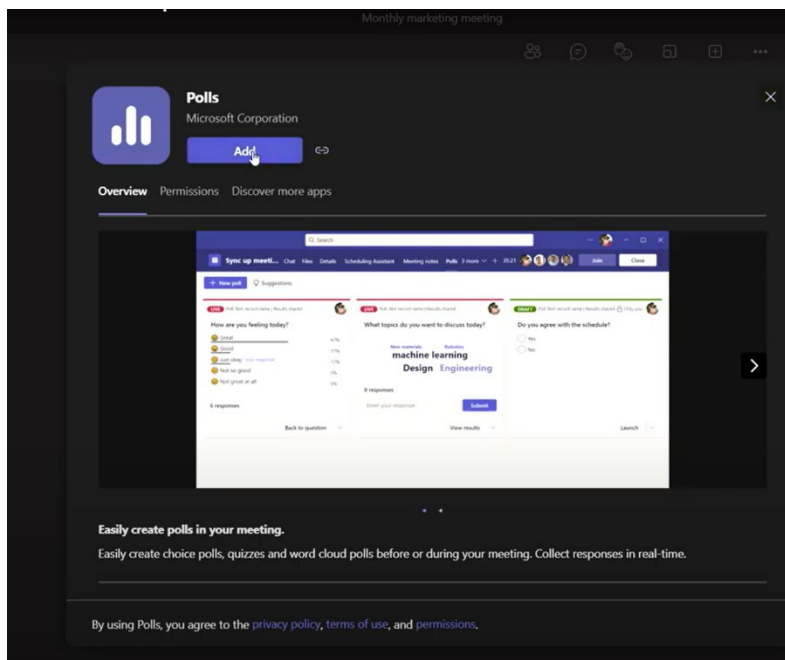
Monthly marketing meeting

Polls
Microsoft Corporation
Add

Overview Permissions Discover more apps

Search
Sync up meeti... Chat Files Details Scheduling Assistant Meeting notes Polls 3 more + 25:21 Join Close
+ New poll Suggestions

LIVE
How are you feeling today?
Great
Good
Just okay
Not so good
Not great at all
6 responses
Back to question

LIVE
What topics do you want to discuss today?
New materials Robotics
machine learning
Design Engineering
8 responses
Enter your response Submit
View results

DRAFT
Do you agree with the schedule?
Yes
No
Launch

Easily create polls in your meeting.
Easily create choice polls, quizzes and word cloud polls before or during your meeting. Collect responses in real-time.

By using Polls, you agree to the privacy policy, terms of use, and permissions.